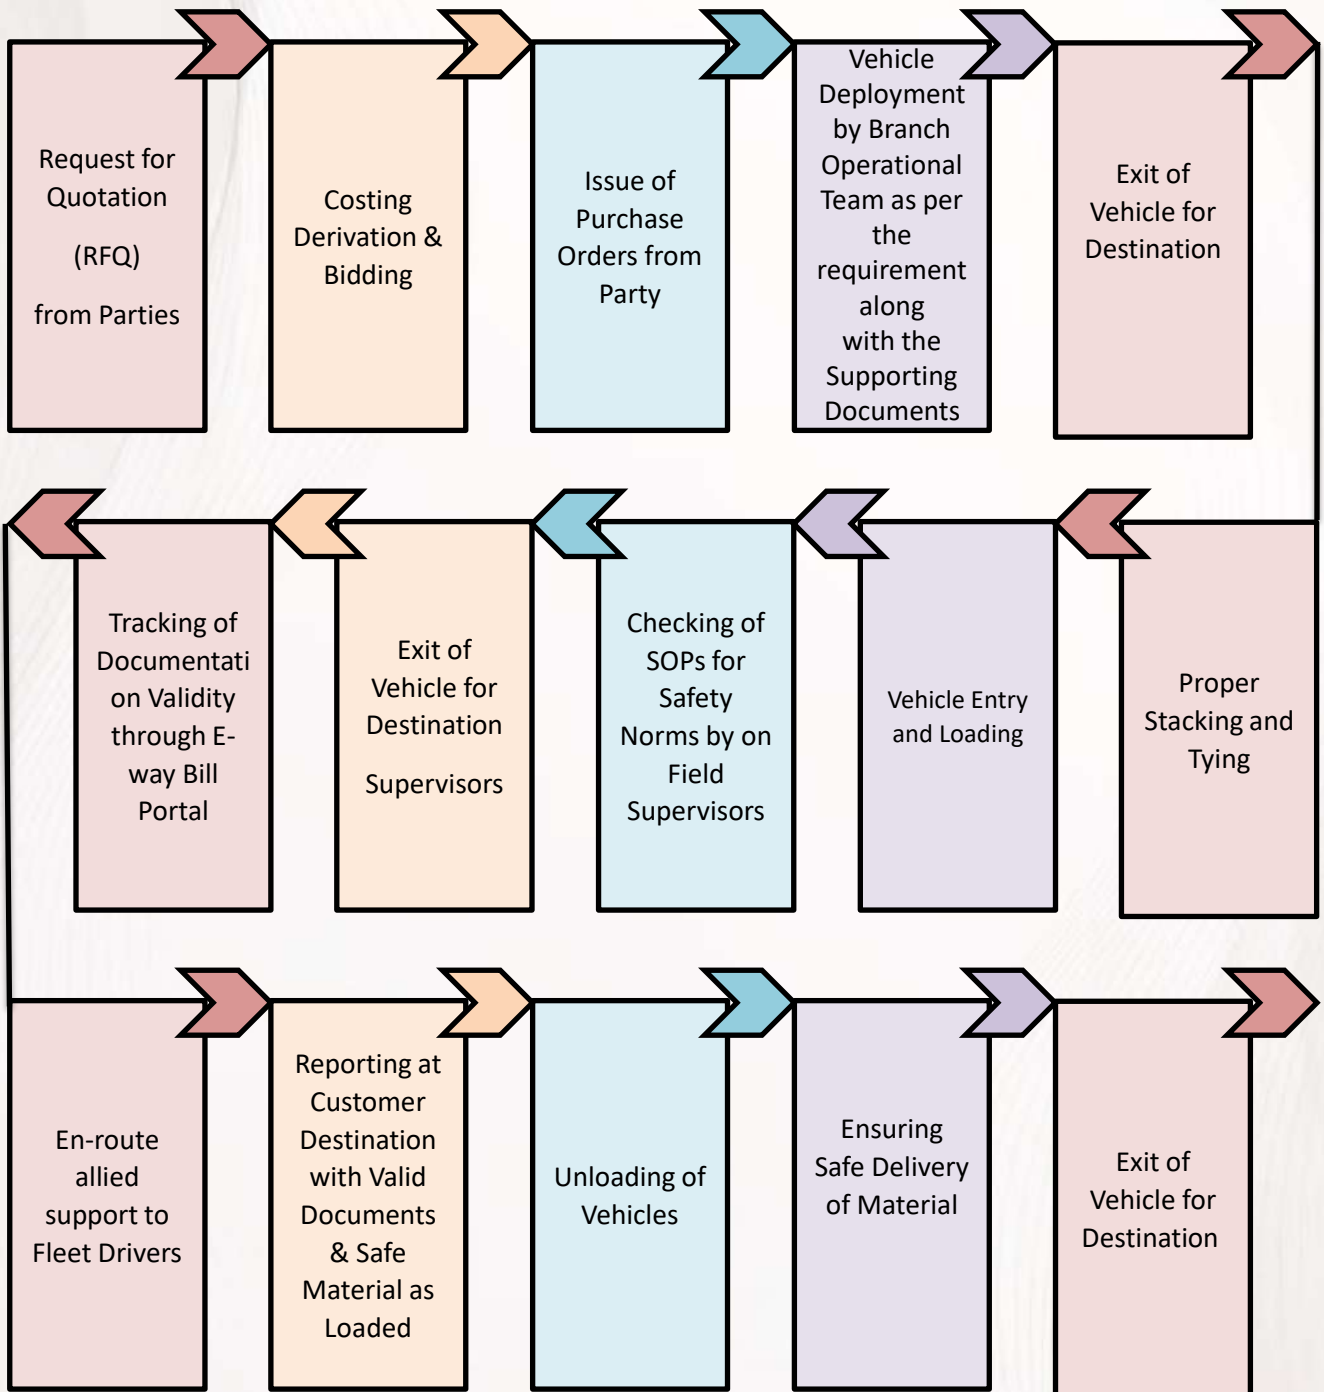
Request for Quotation

(RFQ)

from Parties

Costing Derivation & Bidding

Issue of Purchase Orders from Party

Vehicle Deployment by Branch Operational Team as per the requirement along with the Supporting Documents

Exit of Vehicle for Destination

Proper Stacking and Tying

Vehicle Entry and Loading

Checking of SOPs for Safety Norms by on Field Supervisors

Exit of Vehicle for Destination

Supervisors

Tracking of Documentati on Validity through E-way Bill Portal

En-route allied support to Fleet Drivers

Reporting at Customer Destination with Valid Documents & Safe Material as Loaded

Unloading of Vehicles

Ensuring Safe Delivery of Material

Exit of Vehicle for Destination